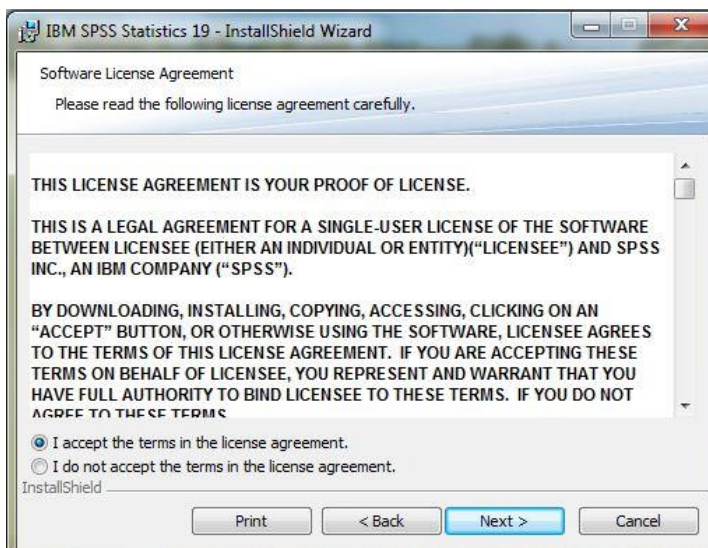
IBM SPSS Statistics 19 - InstallShield Wizard

Software License Agreement

Please read the following license agreement carefully.

THIS LICENSE AGREEMENT IS YOUR PROOF OF LICENSE.

THIS IS A LEGAL AGREEMENT FOR A SINGLE-USER LICENSE OF THE SOFTWARE BETWEEN LICENSEE (EITHER AN INDIVIDUAL OR ENTITY)("LICENSEE") AND SPSS INC., AN IBM COMPANY ("SPSS").

BY DOWNLOADING, INSTALLING, COPYING, ACCESSING, CLICKING ON AN "ACCEPT" BUTTON, OR OTHERWISE USING THE SOFTWARE, LICENSEE AGREES TO THE TERMS OF THIS LICENSE AGREEMENT. IF YOU ARE ACCEPTING THESE TERMS ON BEHALF OF LICENSEE, YOU REPRESENT AND WARRANT THAT YOU HAVE FULL AUTHORITY TO BIND LICENSEE TO THESE TERMS. IF YOU DO NOT AGREE TO THESE TERMS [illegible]

I accept the terms in the license agreement.

I do not accept the terms in the license agreement.

InstallShield

Print

< Back

Next >

Cancel